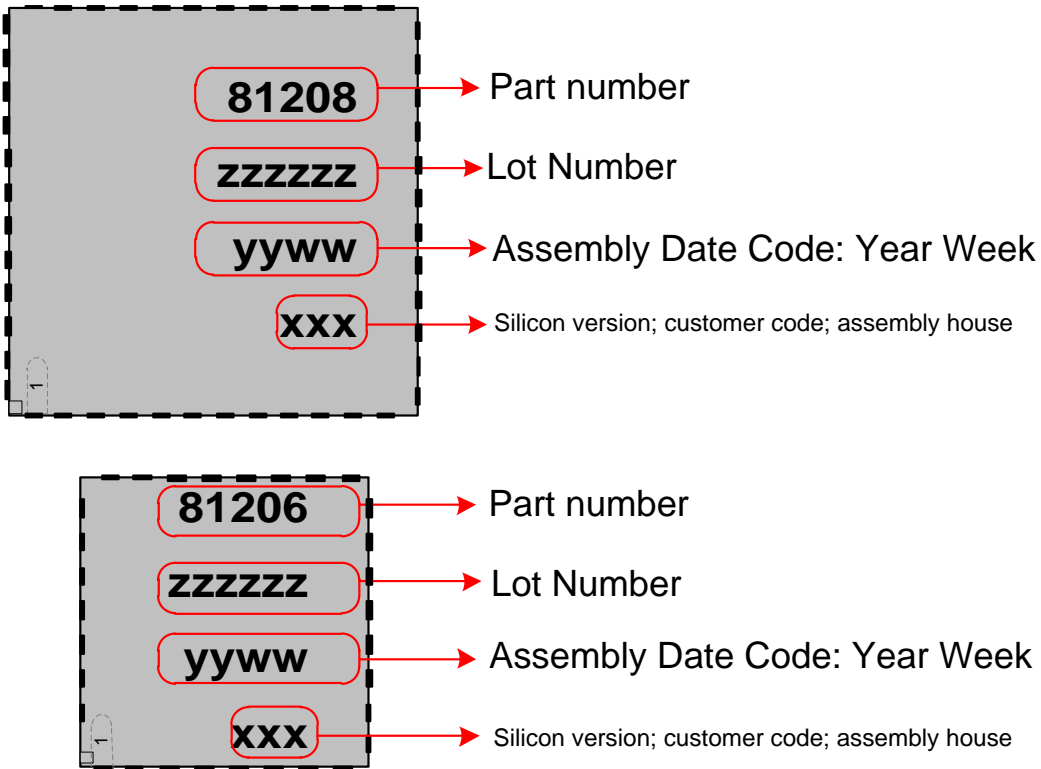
81208
Part number
zzzzzz
Lot Number
yyww
Assembly Date Code: Year Week
xxx
Silicon version; customer code; assembly house
1

81206
Part number
zzzzzz
Lot Number
yyww
Assembly Date Code: Year Week
xxx
Silicon version; customer code; assembly house
1